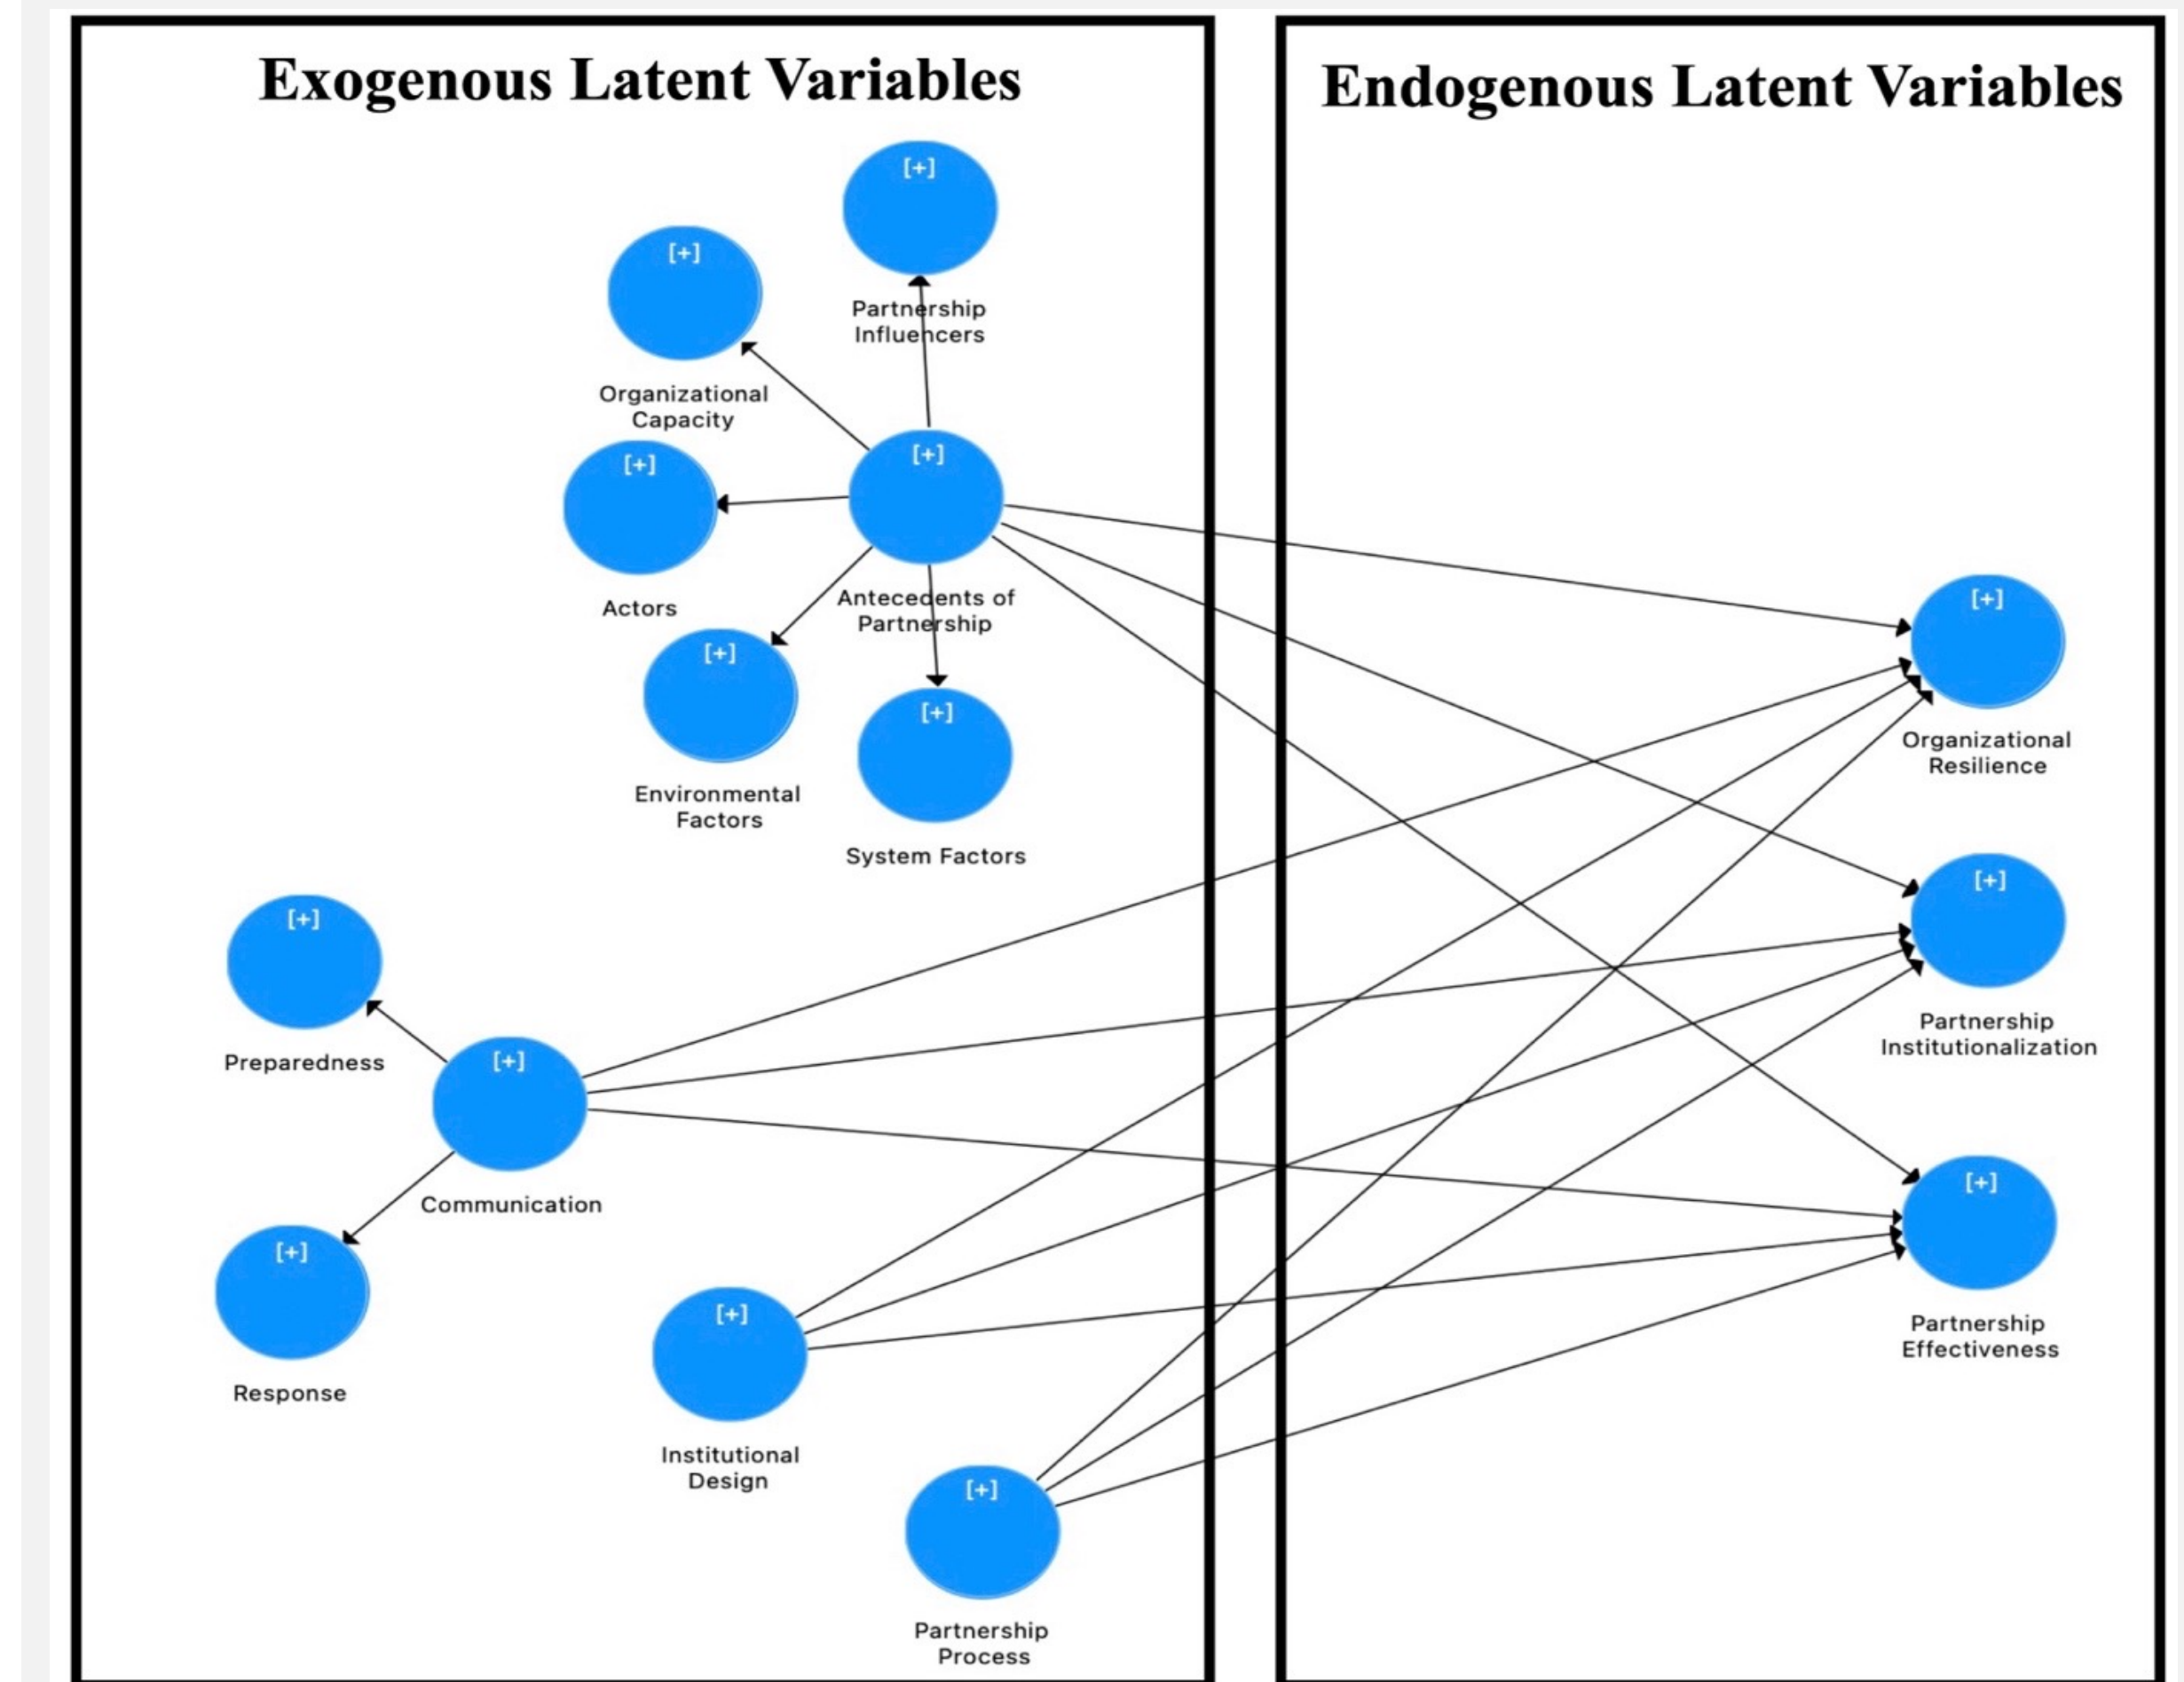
Exogenous Latent Variables

Endogenous Latent Variables

[+]
Partnership Influencers

[+]
Organizational Capacity

[+]
Actors

[+]
Antecedents of Partnership

[+]
Environmental Factors

[+]
System Factors

[+]
Organizational Resilience

[+]
Partnership Institutionalization

[+]
Partnership Effectiveness

[+]
Preparedness

[+]
Communication

[+]
Response

[+]
Institutional Design

[+]
Partnership Process